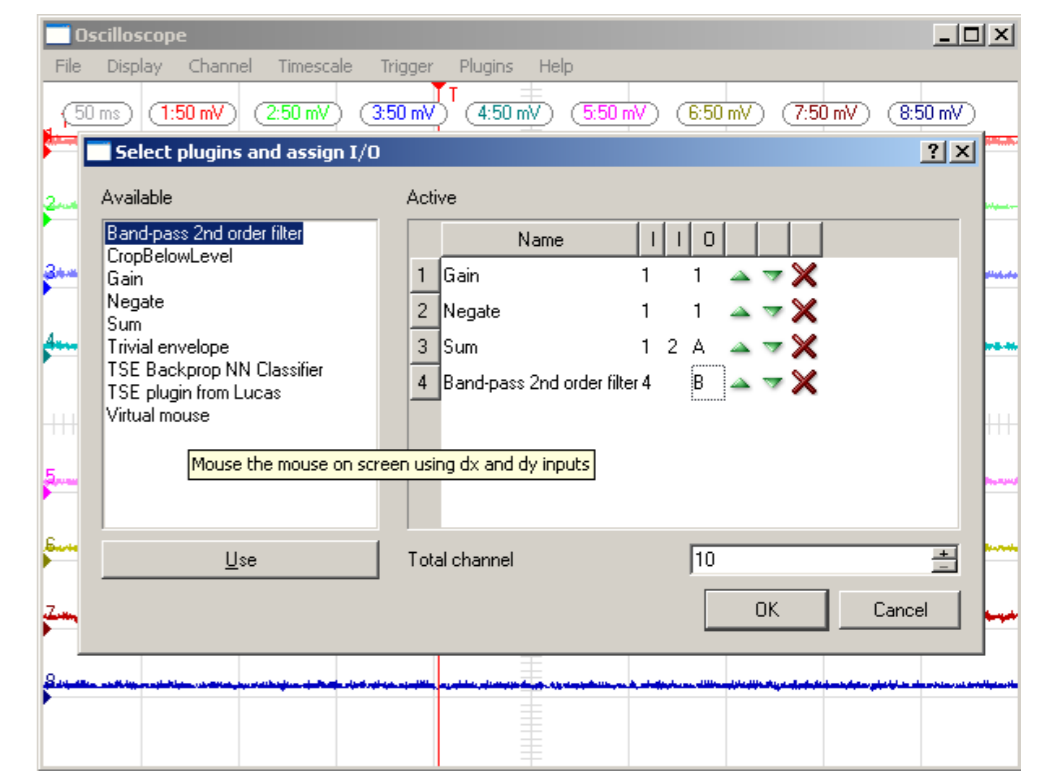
Oscilloscope

File Display Channel Timescale Trigger Plugins Help

T

50 ms 1:50 mV 2:50 mV 3:50 mV 4:50 mV 5:50 mV 6:50 mV 7:50 mV 8:50 mV

1
2
3
4
5
6
7
8

Select plugins and assign I/O

?

Available

Band-pass 2nd order filter
CropBelowLevel
Gain
Negate
Sum
Trivial envelope
TSE Backprop NN Classifier
TSE plugin from Lucas
Virtual mouse

Mouse the mouse on screen using dx and dy inputs

Use

Active

| | Name | I | I | O | | | |
|---|---|---|---|---|---|---|---|
| 1 | Gain | 1 | | 1 | | | |
| 2 | Negate | 1 | | 1 | | | |
| 3 | Sum | 1 | 2 | A | | | |
| 4 | Band-pass 2nd order filter | 4 | | B | | | |

Total channel 10

OK Cancel